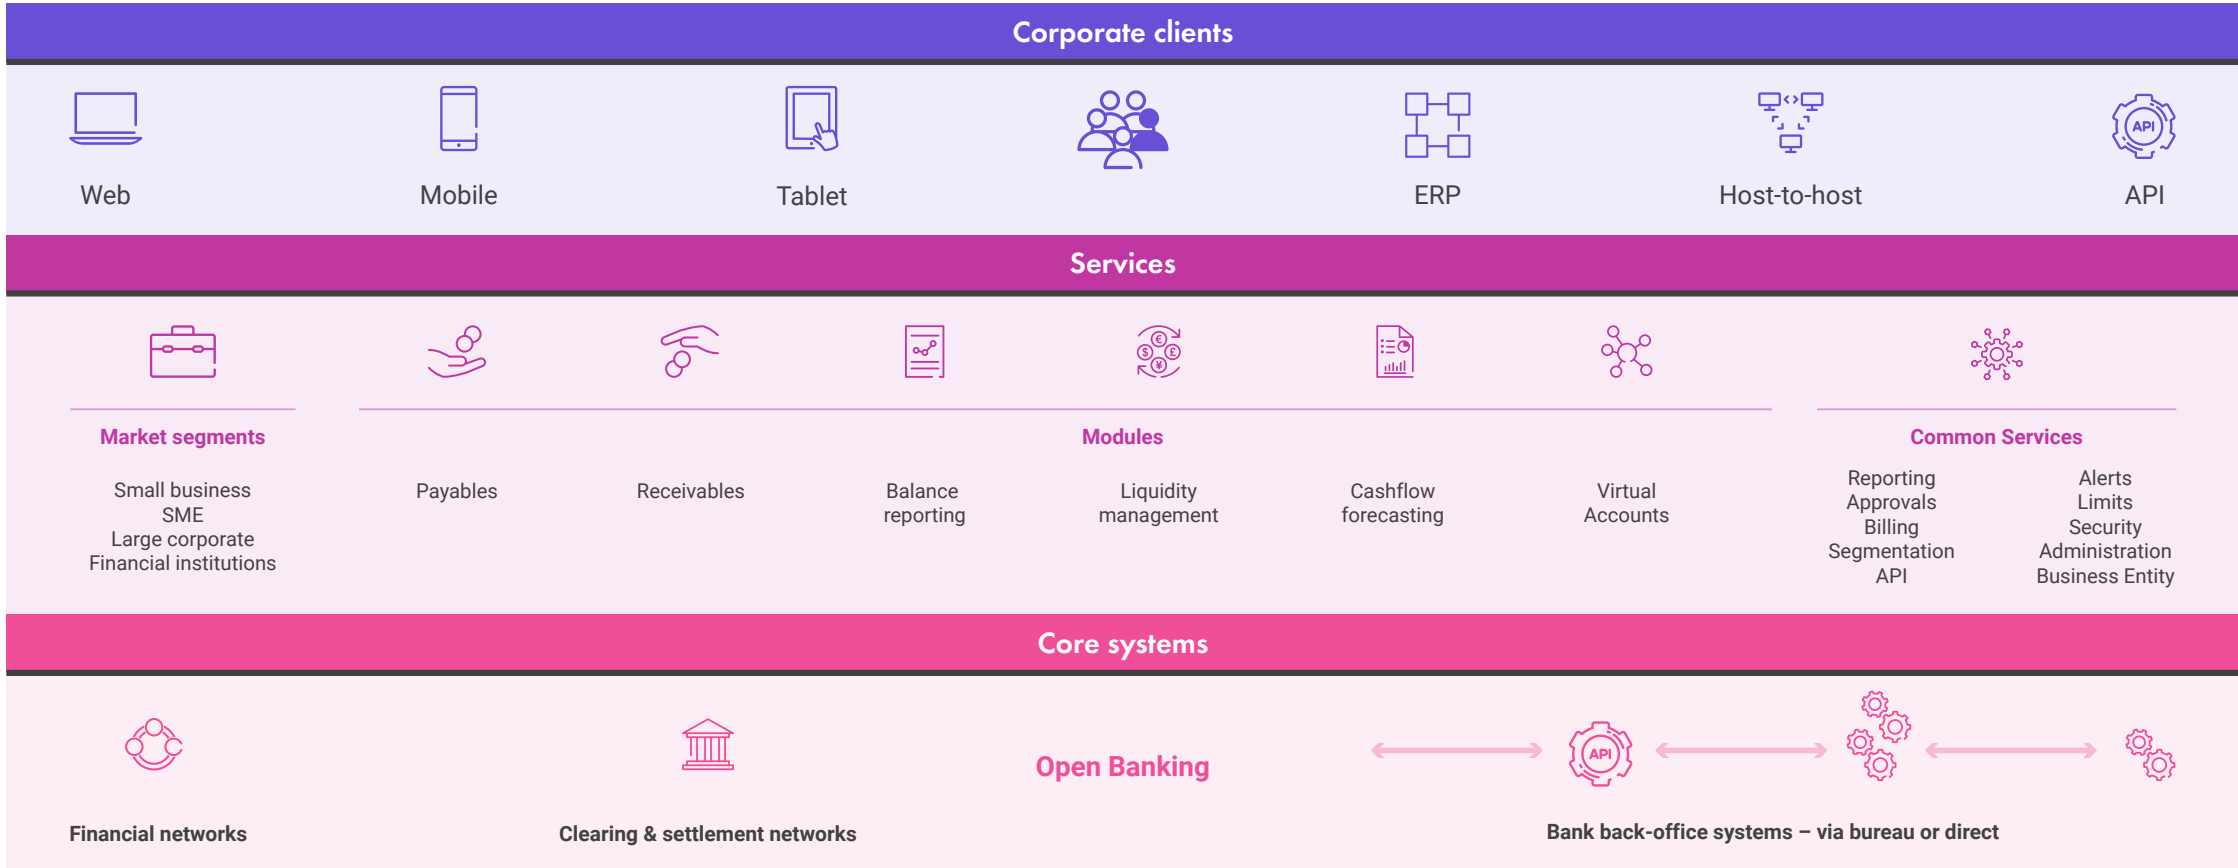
Corporate clients

Web

Mobile

Tablet

ERP

Host-to-host

API

Services

Market segments

Small business
SME
Large corporate
Financial institutions

Modules

Payables

Receivables

Balance reporting

Liquidity management

Cashflow forecasting

Virtual Accounts

Common Services

Reporting
Approvals
Billing
Segmentation
API

Alerts
Limits
Security
Administration
Business Entity

Core systems

Financial networks

Clearing & settlement networks

Open Banking

API

Bank back-office systems – via bureau or direct